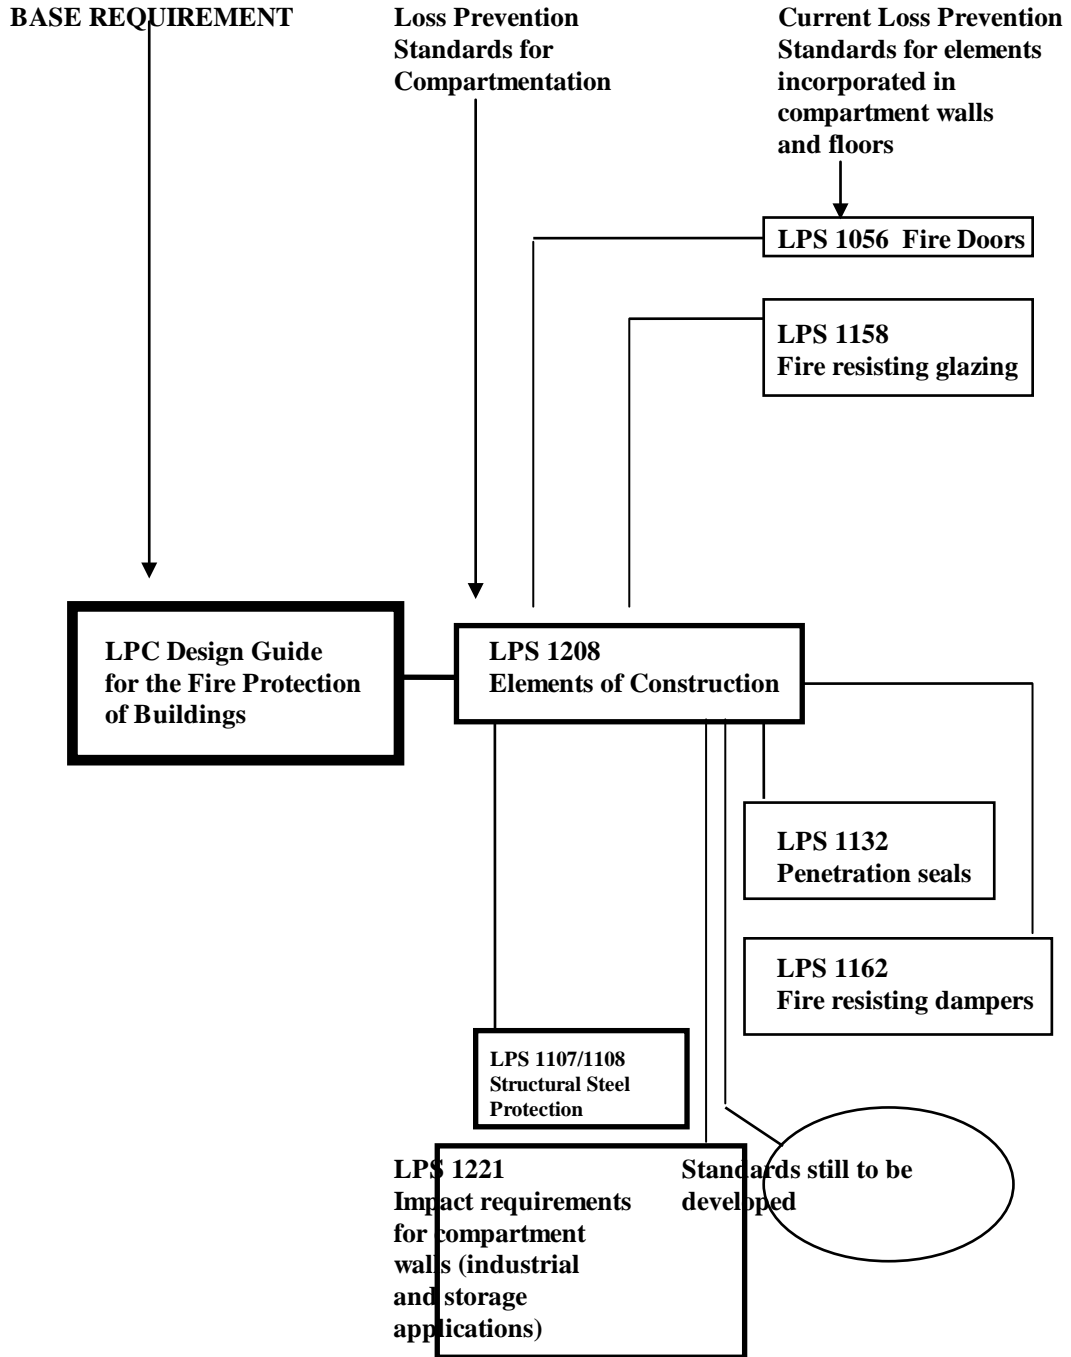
BASE REQUIREMENT

Loss Prevention Standards for Compartmentation

Current Loss Prevention Standards for elements incorporated in compartment walls and floors

LPS 1056 Fire Doors

LPS 1158
Fire resisting glazing

LPC Design Guide for the Fire Protection of Buildings

LPS 1208
Elements of Construction

LPS 1132
Penetration seals

LPS 1162
Fire resisting dampers

LPS 1107/1108
Structural Steel Protection

LPS 1221
Impact requirements for compartment walls (industrial and storage applications)

Standards still to be developed